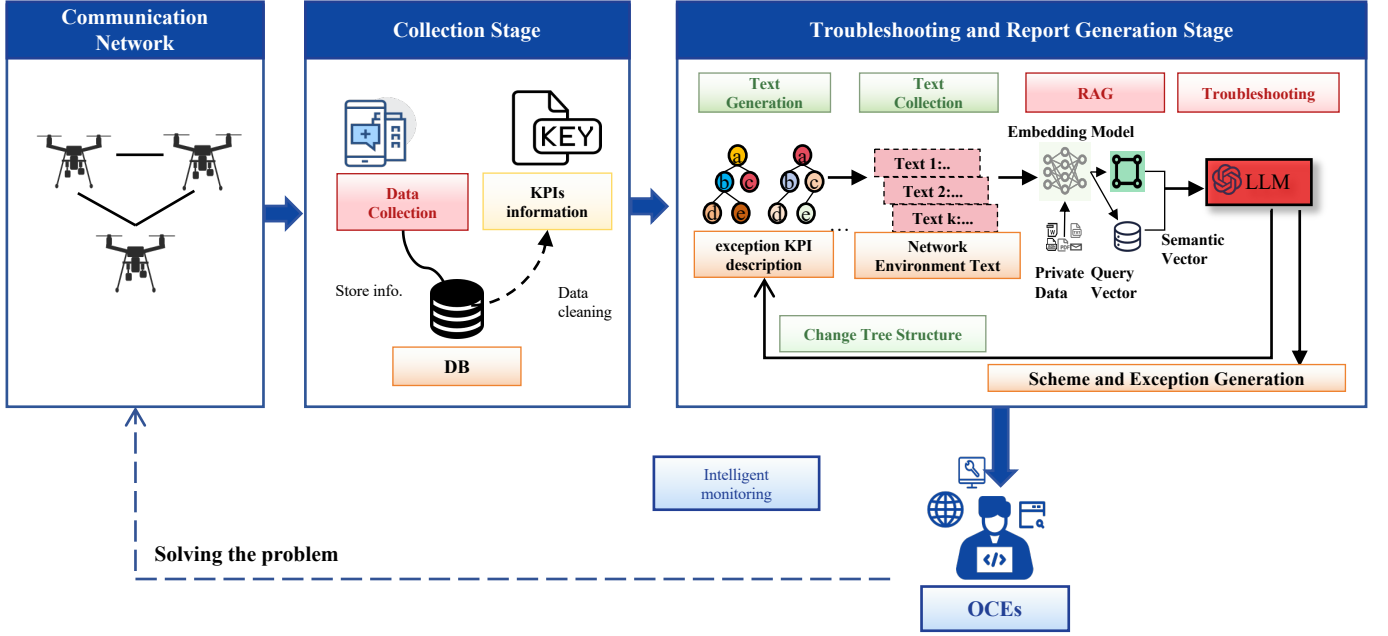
Communication Network

Collection Stage

KEY

Data Collection

KPIs information

Store info.

DB

Data cleaning

Troubleshooting and Report Generation Stage

Text Generation

Text Collection

RAG

Troubleshooting

a b c d e

a b c d e

...

exception KPI description

Text 1:..

Text 2:...

Text k:...

Network Environment Text

Embedding Model

Private Data

Query Vector

Semantic Vector

LLM

Change Tree Structure

Scheme and Exception Generation

Intelligent monitoring

Solving the problem

OCEs